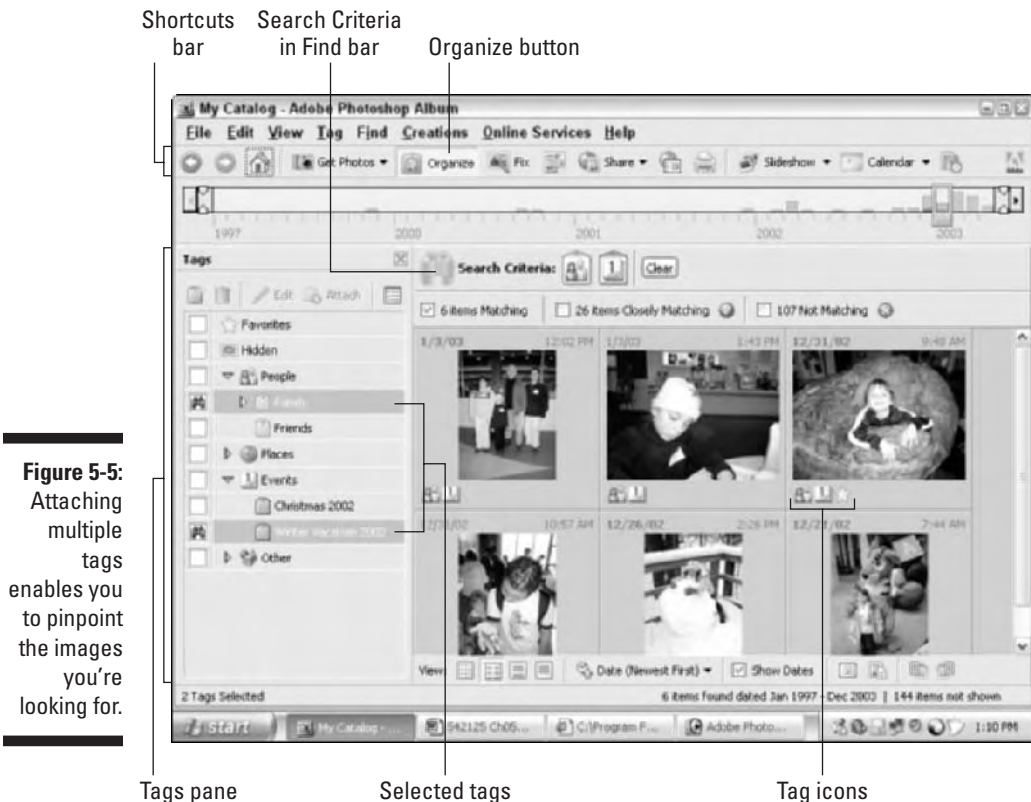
Shortcuts bar

Search Criteria in Find bar

Organize button

My Catalog - Adobe Photoshop Album

File Edit View Tag Find Creations Online Services Help

Get Photos ▾ Organize Fix Share ▾ Slideshow ▾ Calendar ▾

1997 2000 2001 2002 2003

Tags

Search Criteria: Clear

Edit Attach

6 items Matching 26 Items Closely Matching 107 Not Matching

Favorites

Hidden

People

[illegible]

Friends

Places

Events

Christmas 2002

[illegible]

Other

1/3/03 12:02 PM 1/3/03 1:43 PM 12/31/02 9:40 AM

12/31/02 10:57 AM 12/26/02 2:26 PM 12/2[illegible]/02 7:44 AM

View: Date (Newest First) ▾ Show Dates

2 Tags Selected

6 items found dated Jan 1997 - Dec 2003 | 144 items not shown

start My Catalog - ... 542125 Ch05... C:\Program F... Adobe Photo... 1:10 PM

Figure 5-5: Attaching multiple tags enables you to pinpoint the images you're looking for.

Tags pane

Selected tags

Tag icons